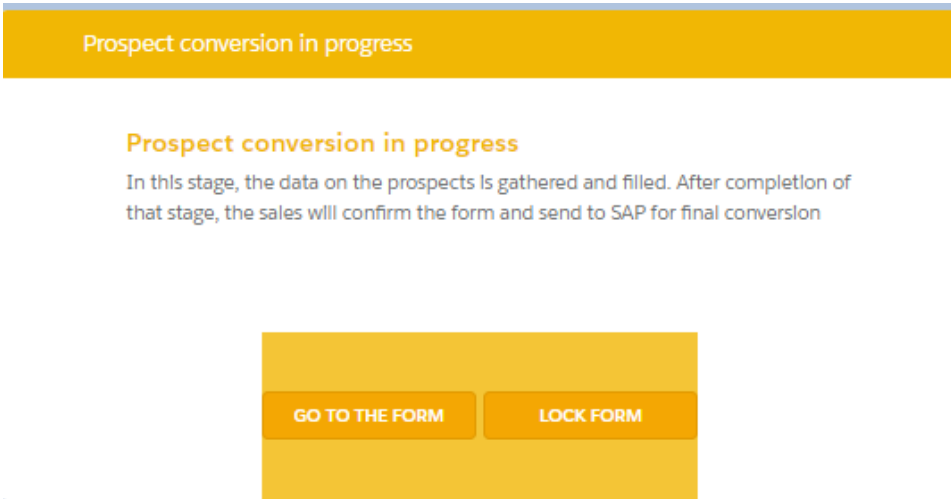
Prospect conversion in progress

Prospect conversion in progress

In this stage, the data on the prospects is gathered and filled. After completion of that stage, the sales will confirm the form and send to SAP for final conversion

GO TO THE FORM

LOCK FORM